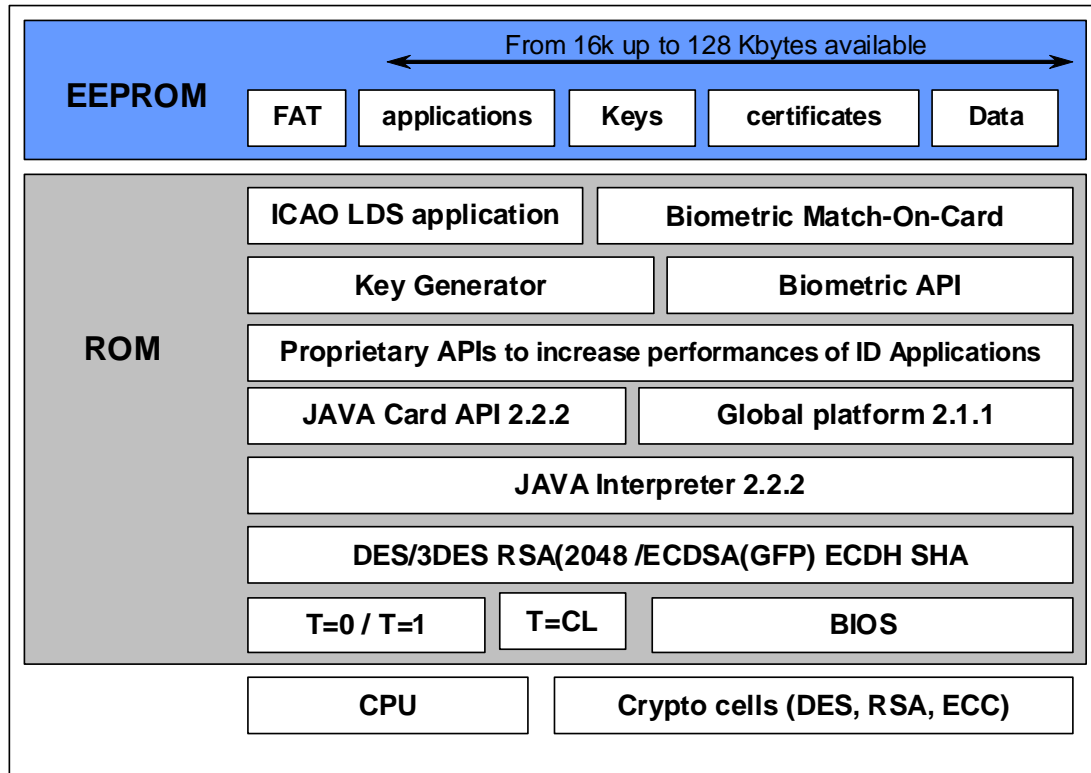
From 16k up to 128 Kbytes available

EEPROM

FAT | applications | Keys | certificates | Data

ROM

ICAO LDS application

Biometric Match-On-Card

Key Generator

Biometric API

Proprietary APIs to increase performances of ID Applications

JAVA Card API 2.2.2

Global platform 2.1.1

JAVA Interpreter 2.2.2

DES/3DES RSA(2048 /ECDSA(GFP) ECDH SHA

T=0 / T=1

T=CL

BIOS

CPU

Crypto cells (DES, RSA, ECC)